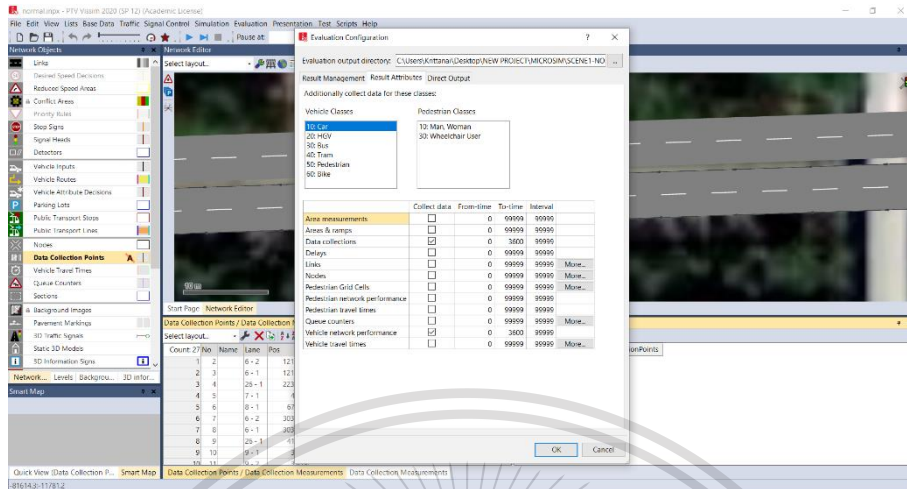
normal.inpx - PTV Vissim 2020 (SP 12) [Academic license]
File Edit View Lists Base Data Traffic Signal Control Simulation Evaluation Presentation Test Scripts Help

Pause at:

Network Objects
Links
Desired Speed Decisions
Reduced Speed Areas
Conflict Areas
Priority Rules
Stop Signs
Signal Heads
Detectors
Vehicle Inputs
Vehicle Routes
Vehicle Attribute Decisions
Parking Lots
Public Transport Stops
Public Transport Lines
Nodes
Data Collection Points
Vehicle Travel Times
Queue Counters
Sections
Background Images
Pavement Markings
3D Traffic Signals
Static 3D Models
3D Information Signs
Network... Levels Backgrou... 3D infor...

Smart Map

Network Editor
Select layout...

Start Page Network Editor

Data Collection Points / Data Collection
Select layout...
Count: 27 No Name Lane Pos

| | No | Name | Lane | Pos |
|---|---|---|---|---|
| 1 | 2 | | 6 - 2 | 121 |
| 2 | 3 | | 6 - 1 | 121 |
| 3 | 4 | | 28 - 1 | 223 |
| 4 | 5 | | 7 - 1 | |
| 5 | 6 | | 8 - 1 | 67 |
| 6 | 7 | | 6 - 2 | 303 |
| 7 | 8 | | 6 - 1 | 303 |
| 8 | 9 | | 28 - 1 | 41 |
| 9 | 10 | | 9 - 1 | |

ionPoints

Evaluation Configuration
Evaluation output directory: C:\Users\Krittanai\Desktop\NEW PROJECT\MICROSIM\SCENE1-NO ...
Result Management Result Attributes Direct Output
Additionally collect data for these classes:
Vehicle Classes
10: Car
20: HGV
30: Bus
40: Tram
50: Pedestrian
60: Bike
Pedestrian Classes
10: Man, Woman
30: Wheelchair User

| | Collect data | From-time | To-time | Interval | |
|---|---|---|---|---|---|
| Area measurements | ☐ | 0 | 99999 | 99999 | |
| Areas & ramps | ☐ | 0 | 99999 | 99999 | |
| Data collections | ☑ | 0 | 3600 | 99999 | |
| Delays | ☐ | 0 | 99999 | 99999 | |
| Links | ☐ | 0 | 99999 | 99999 | More... |
| Nodes | ☐ | 0 | 99999 | 99999 | More... |
| Pedestrian Grid Cells | ☐ | 0 | 99999 | 99999 | More... |
| Pedestrian network performance | ☐ | 0 | 99999 | 99999 | |
| Pedestrian travel times | ☐ | 0 | 99999 | 99999 | |
| Queue counters | ☐ | 0 | 99999 | 99999 | More... |
| Vehicle network performance | ☑ | 0 | 3600 | 99999 | |
| Vehicle travel times | ☐ | 0 | 99999 | 99999 | More... |

OK Cancel

Quick View (Data Collection P... Smart Map Data Collection Points / Data Collection Measurements Data Collection Measurements
-81614.3:-11781.2